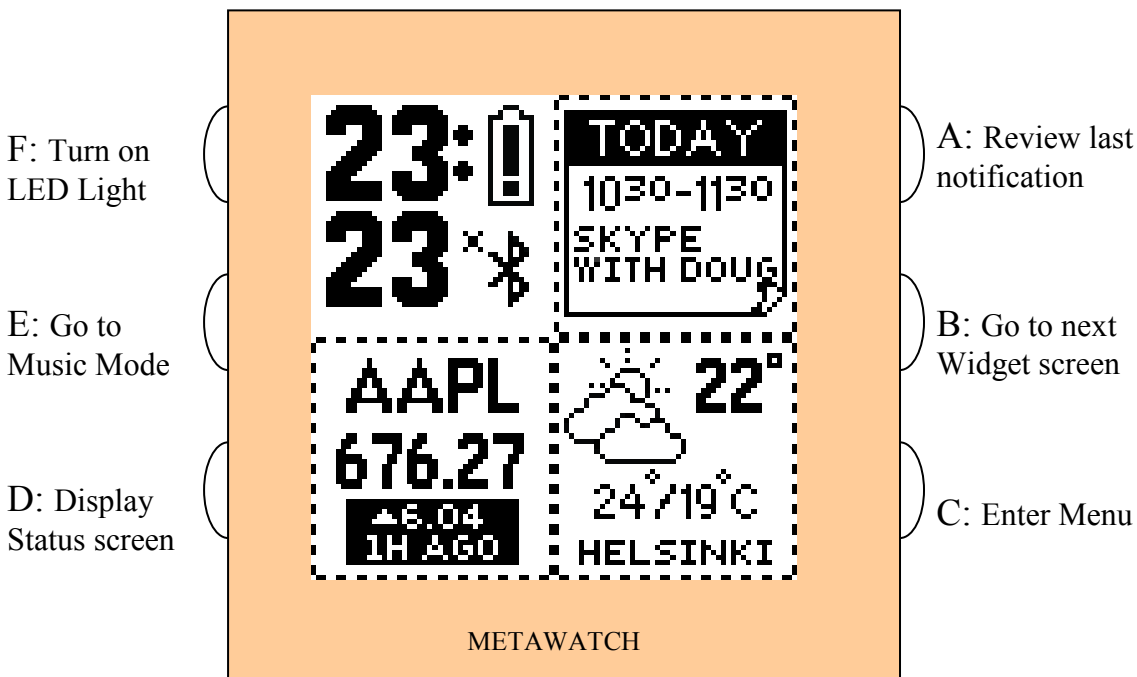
F: Turn on LED Light

E: Go to Music Mode

D: Display Status screen

23:
23

TODAY
$10^{30}$-$11^{30}$
SKYPE WITH DOUG

AAPL
676.27
▲6.04
1H AGO

22°
24°/19°C
HELSINKI

A: Review last notification

B: Go to next Widget screen

C: Enter Menu

METAWATCH